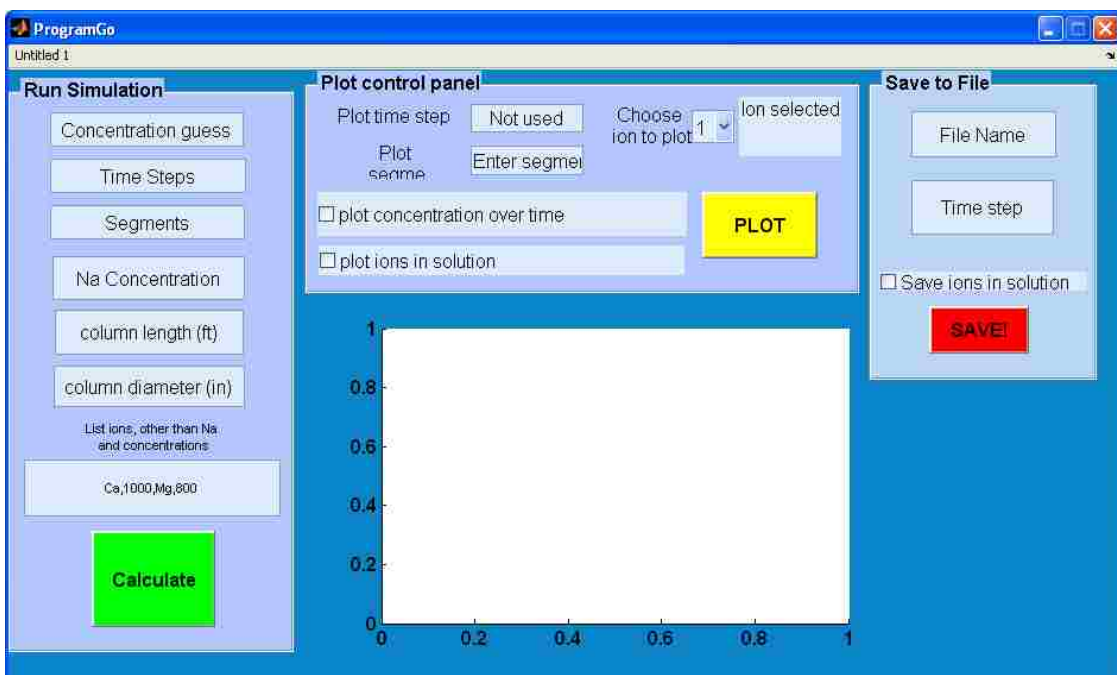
ProgramGo
Untitled 1

Run Simulation
Concentration guess
Time Steps
Segments
Na Concentration
column length (ft)
column diameter (in)
List ions, other than Na and concentrations
Ca,1000,Mg,800
Calculate

Plot control panel
Plot time step
Not used
Choose ion to plot
1
Ion selected
Plot segme
Enter segmei
☐ plot concentration over time
☐ plot ions in solution
PLOT

1
0.8
0.6
0.4
0.2
0
0
0.2
0.4
0.6
0.8
1

Save to File
File Name
Time step
☐ Save ions in solution
SAVE!